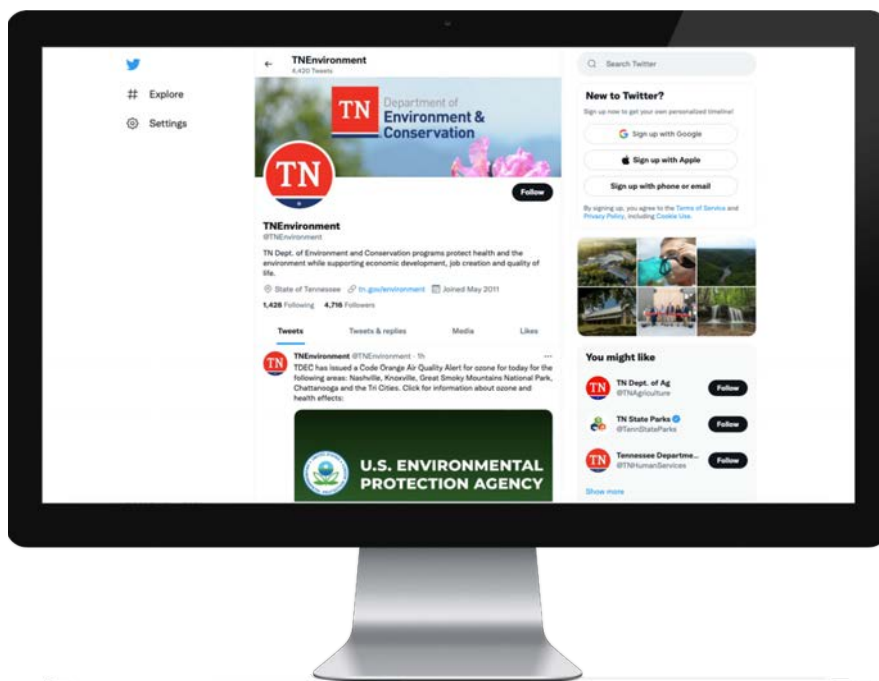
Explore

Settings

TNEnvironment
6,420 Tweets

TN Department of Environment & Conservation

TN

Follow

TNEnvironment
@TNEnvironment

TN Dept. of Environment and Conservation programs protect health and the environment while supporting economic development, job creation and quality of life.

State of Tennessee tn.gov/environment Joined May 2011

1,426 Following 4,716 Followers

Tweets Tweets & replies Media Likes

TNEnvironment @TNEnvironment · 1h
TDEC has issued a Code Orange Air Quality Alert for ozone for today for the following areas: Nashville, Knoxville, Great Smoky Mountains National Park, Chattanooga and the Tri Cities. Click for information about ozone and health effects:

U.S. ENVIRONMENTAL PROTECTION AGENCY

Search Twitter

New to Twitter?
Sign up now to get your own personalized timeline!

Sign up with Google

Sign up with Apple

Sign up with phone or email

By signing up, you agree to the Terms of Service and Privacy Policy, including Cookie Use.

You might like

TN Dept. of Ag
@TNAgriculture
Follow

TN State Parks
@TennStateParks
Follow

Tennessee Departme...
@TNHumanServices
Follow

Show more